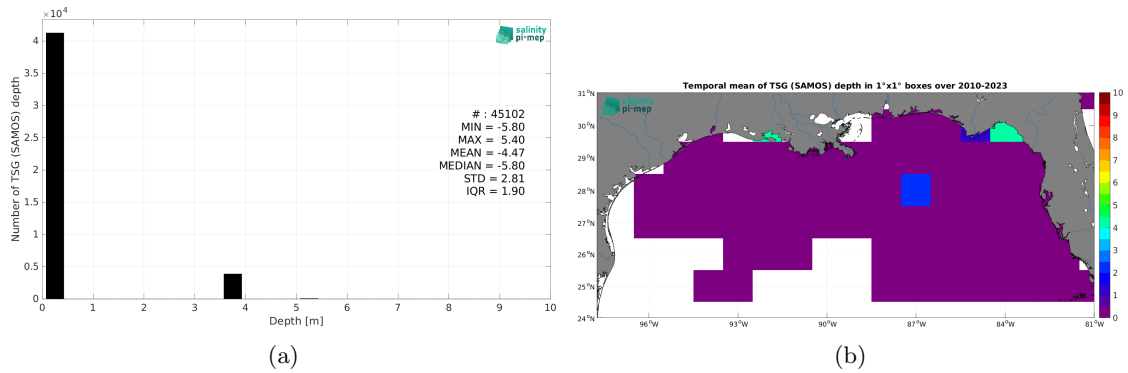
$\times 10^4$

salinity pi-mep

# : 45102
MIN = -5.80
MAX = 5.40
MEAN = -4.47
MEDIAN = -5.80
STD = 2.81
IQR = 1.90

Number of TSG (SAMOS) depth

4
3.5
3
2.5
2
1.5
1
0.5
0

0 1 2 3 4 5 6 7 8 9 10

Depth [m]

(a)

Temporal mean of TSG (SAMOS) depth in 1°x1° boxes over 2010-2023

salinity pi-mep

31°N
30°N
29°N
28°N
27°N
26°N
25°N
24°N

96°W 93°W 90°W 87°W 84°W 81°W

10
9
8
7
6
5
4
3
2
1
0

(b)